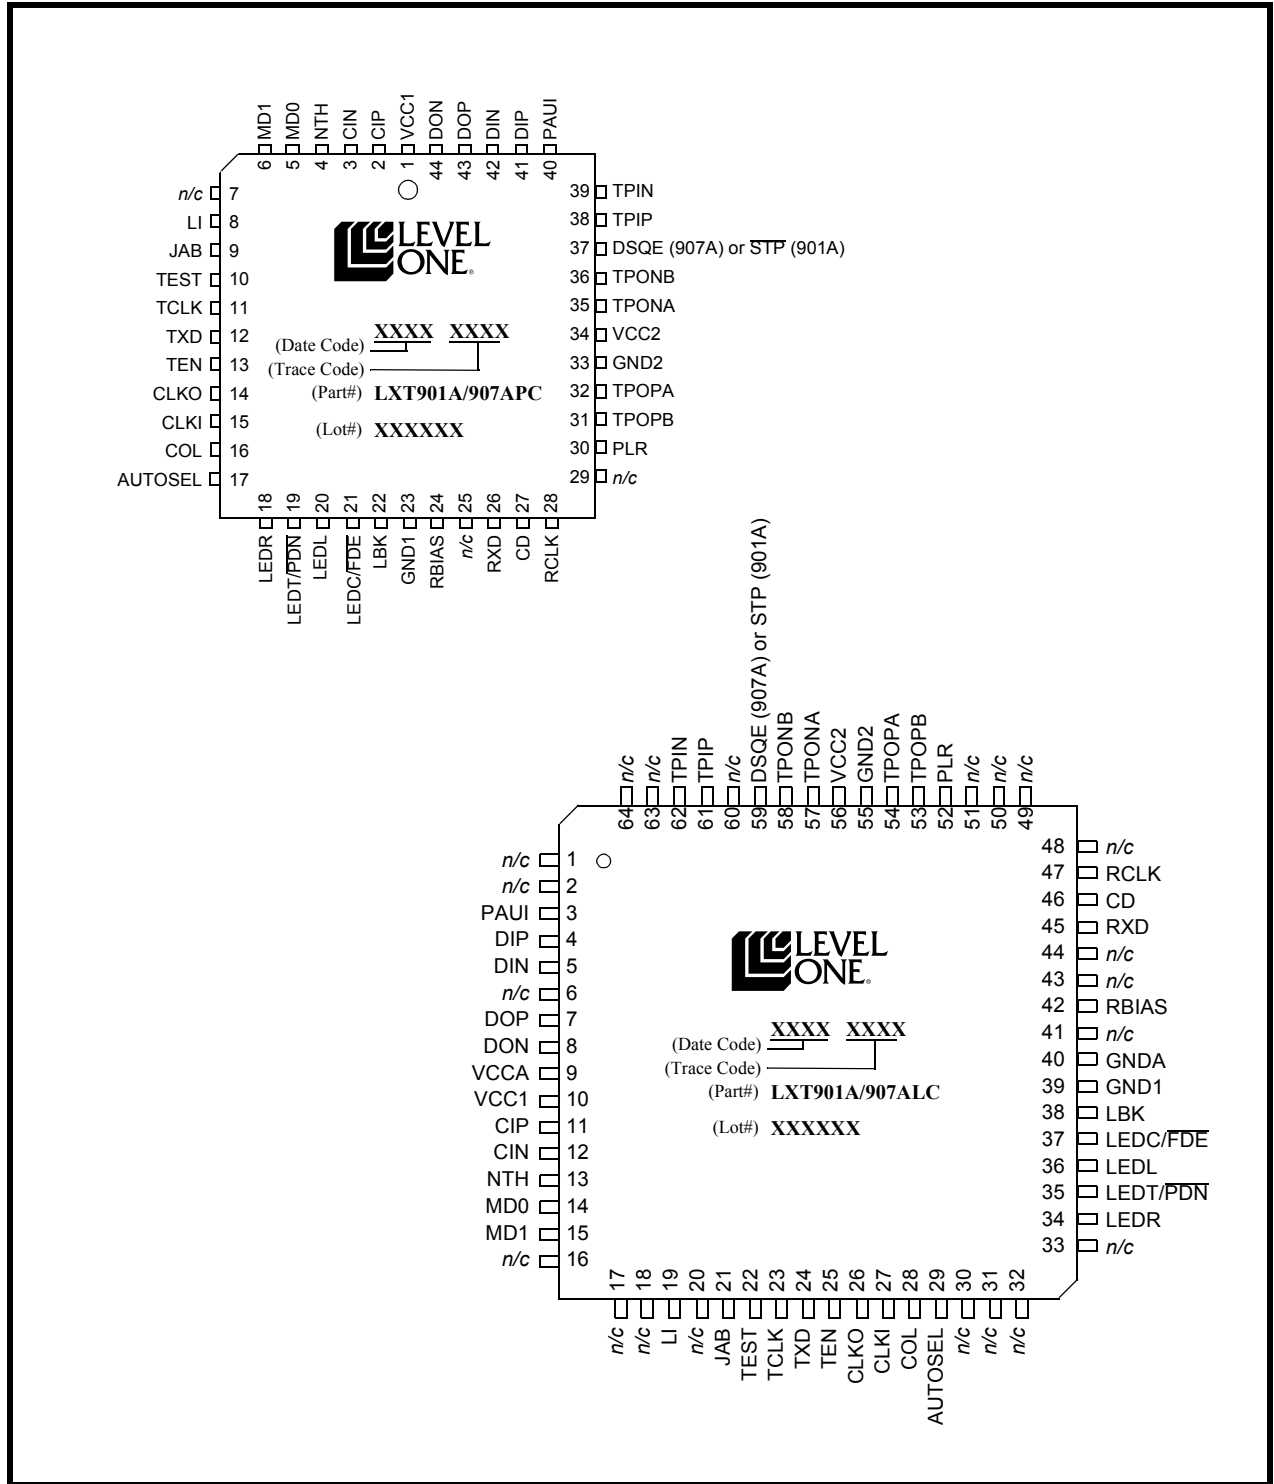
6 MD1
5 MD0
4 NTH
3 CIN
2 CIP
1 VCC1
44 DON
43 DOP
42 DIN
41 DIP
40 PAUI

n/c 7
LI 8
JAB 9
TEST 10
TCLK 11
TXD 12
TEN 13
CLKO 14
CLKI 15
COL 16
AUTOSEL 17

39 TPIN
38 TPIP
37 DSQE (907A) or $\overline{STP}$ (901A)
36 TPONB
35 TPONA
34 VCC2
33 GND2
32 TPOPA
31 TPOPB
30 PLR
29 n/c

LEVEL ONE®

(Date Code) XXXX XXXX
(Trace Code)
(Part#) LXT901A/907APC
(Lot#) XXXXXX

18 LEDR
19 LEDT/$\overline{PDN}$
20 LEDL
21 LEDC/$\overline{FDE}$
22 LBK
23 GND1
24 RBIAS
25 n/c
26 RXD
27 CD
28 RCLK

64 n/c
63 n/c
62 TPIN
61 TPIP
60 n/c
59 DSQE (907A) or STP (901A)
58 TPONB
57 TPONA
56 VCC2
55 GND2
54 TPOPA
53 TPOPB
52 PLR
51 n/c
50 n/c
49 n/c

n/c 1
n/c 2
PAUI 3
DIP 4
DIN 5
n/c 6
DOP 7
DON 8
VCCA 9
VCC1 10
CIP 11
CIN 12
NTH 13
MD0 14
MD1 15
n/c 16

48 n/c
47 RCLK
46 CD
45 RXD
44 n/c
43 n/c
42 RBIAS
41 n/c
40 GNDA
39 GND1
38 LBK
37 LEDC/$\overline{FDE}$
36 LEDL
35 LEDT/$\overline{PDN}$
34 LEDR
33 n/c

LEVEL ONE®

(Date Code) XXXX XXXX
(Trace Code)
(Part#) LXT901A/907ALC
(Lot#) XXXXXX

17 n/c
18 n/c
19 LI
20 n/c
21 JAB
22 TEST
23 TCLK
24 TXD
25 TEN
26 CLKO
27 CLKI
28 COL
29 AUTOSEL
30 n/c
31 n/c
32 n/c